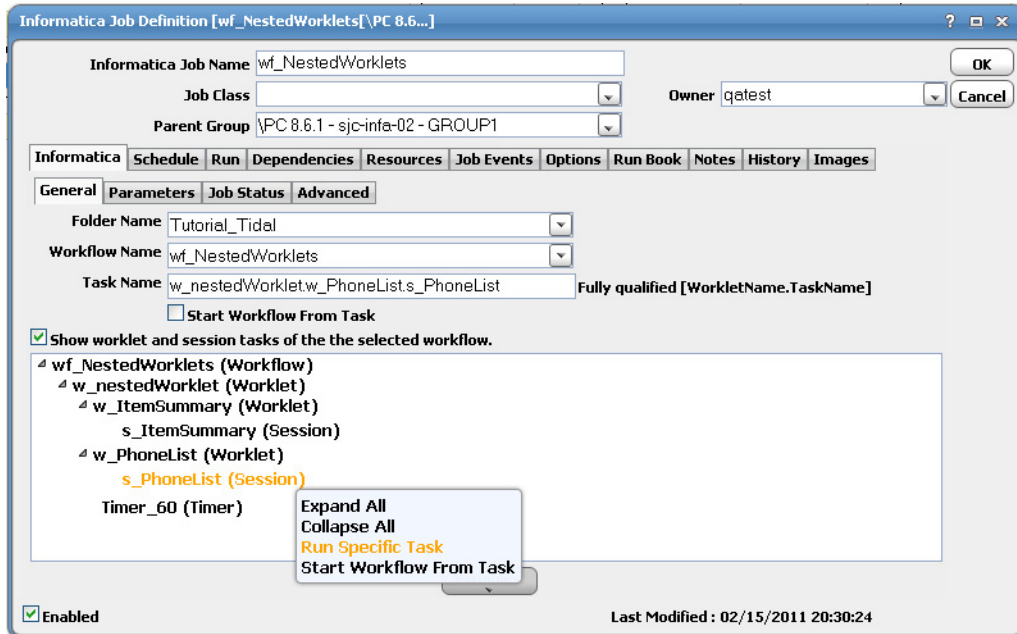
Informatica Job Definition [wf_NestedWorklets[\PC 8.6...]

? □ x

Informatica Job Name wf_NestedWorklets

OK

Job Class

Owner qatest

Cancel

Parent Group \PC 8.6.1 - sjc-infa-02 - GROUP1

Informatica | Schedule | Run | Dependencies | Resources | Job Events | Options | Run Book | Notes | History | Images

General | Parameters | Job Status | Advanced

Folder Name Tutorial_Tidal

Workflow Name wf_NestedWorklets

Task Name w_nestedWorklet.w_PhoneList.s_PhoneList Fully qualified [WorkletName.TaskName]

Start Workflow From Task

Show worklet and session tasks of the the selected workflow.

wf_NestedWorklets (Workflow)
w_nestedWorklet (Worklet)
w_ItemSummary (Worklet)
s_ItemSummary (Session)
w_PhoneList (Worklet)
s_PhoneList (Session)
Timer_60 (Timer)

Expand All
Collapse All
Run Specific Task
Start Workflow From Task

Enabled

Last Modified : 02/15/2011 20:30:24